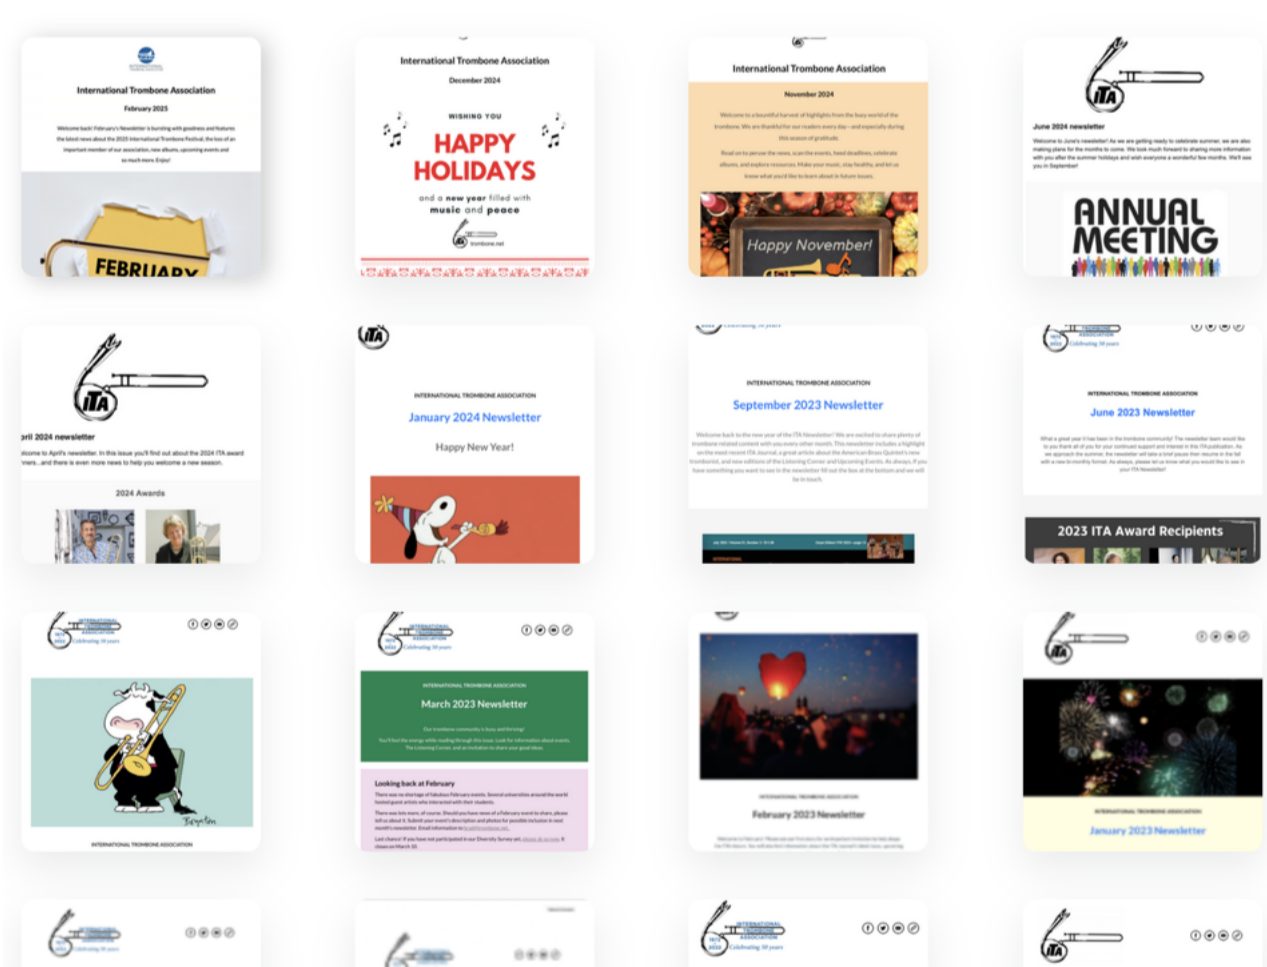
International Trombone Association

February 2025

Welcome back! February's Newsletter is bursting with goodness and features the latest news about the 2025 International Trombone Festival, the loss of an important member of our association, new albums, upcoming events and so much more. Enjoy!

FEBRUARY

International Trombone Association

December 2024

WISHING YOU

HAPPY HOLIDAYS

and a new year filled with music and peace

trombone.net

International Trombone Association

November 2024

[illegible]

Happy November!

ITA

June 2024 newsletter

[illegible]

ANNUAL MEETING

ITA

pril 2024 newsletter

lcome to April's newsletter. In this issue you'll find out about the 2024 ITA award nners...and there is even more news to help you welcome a new season.

2024 Awards

ITA

INTERNATIONAL TROMBONE ASSOCIATION

January 2024 Newsletter

Happy New Year!

INTERNATIONAL TROMBONE ASSOCIATION

September 2023 Newsletter

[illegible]

INTERNATIONAL TROMBONE ASSOCIATION

June 2023 Newsletter

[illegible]

2023 ITA Award Recipients

Celebrating 50 years

INTERNATIONAL TROMBONE ASSOCIATION

Celebrating 50 years

INTERNATIONAL TROMBONE ASSOCIATION

March 2023 Newsletter

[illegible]

Looking back at February

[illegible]

INTERNATIONAL TROMBONE ASSOCIATION

February 2023 Newsletter

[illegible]

ITA

INTERNATIONAL TROMBONE ASSOCIATION

January 2023 Newsletter

INTERNATIONAL TROMBONE ASSOCIATION

Celebrating 50 years

ITA